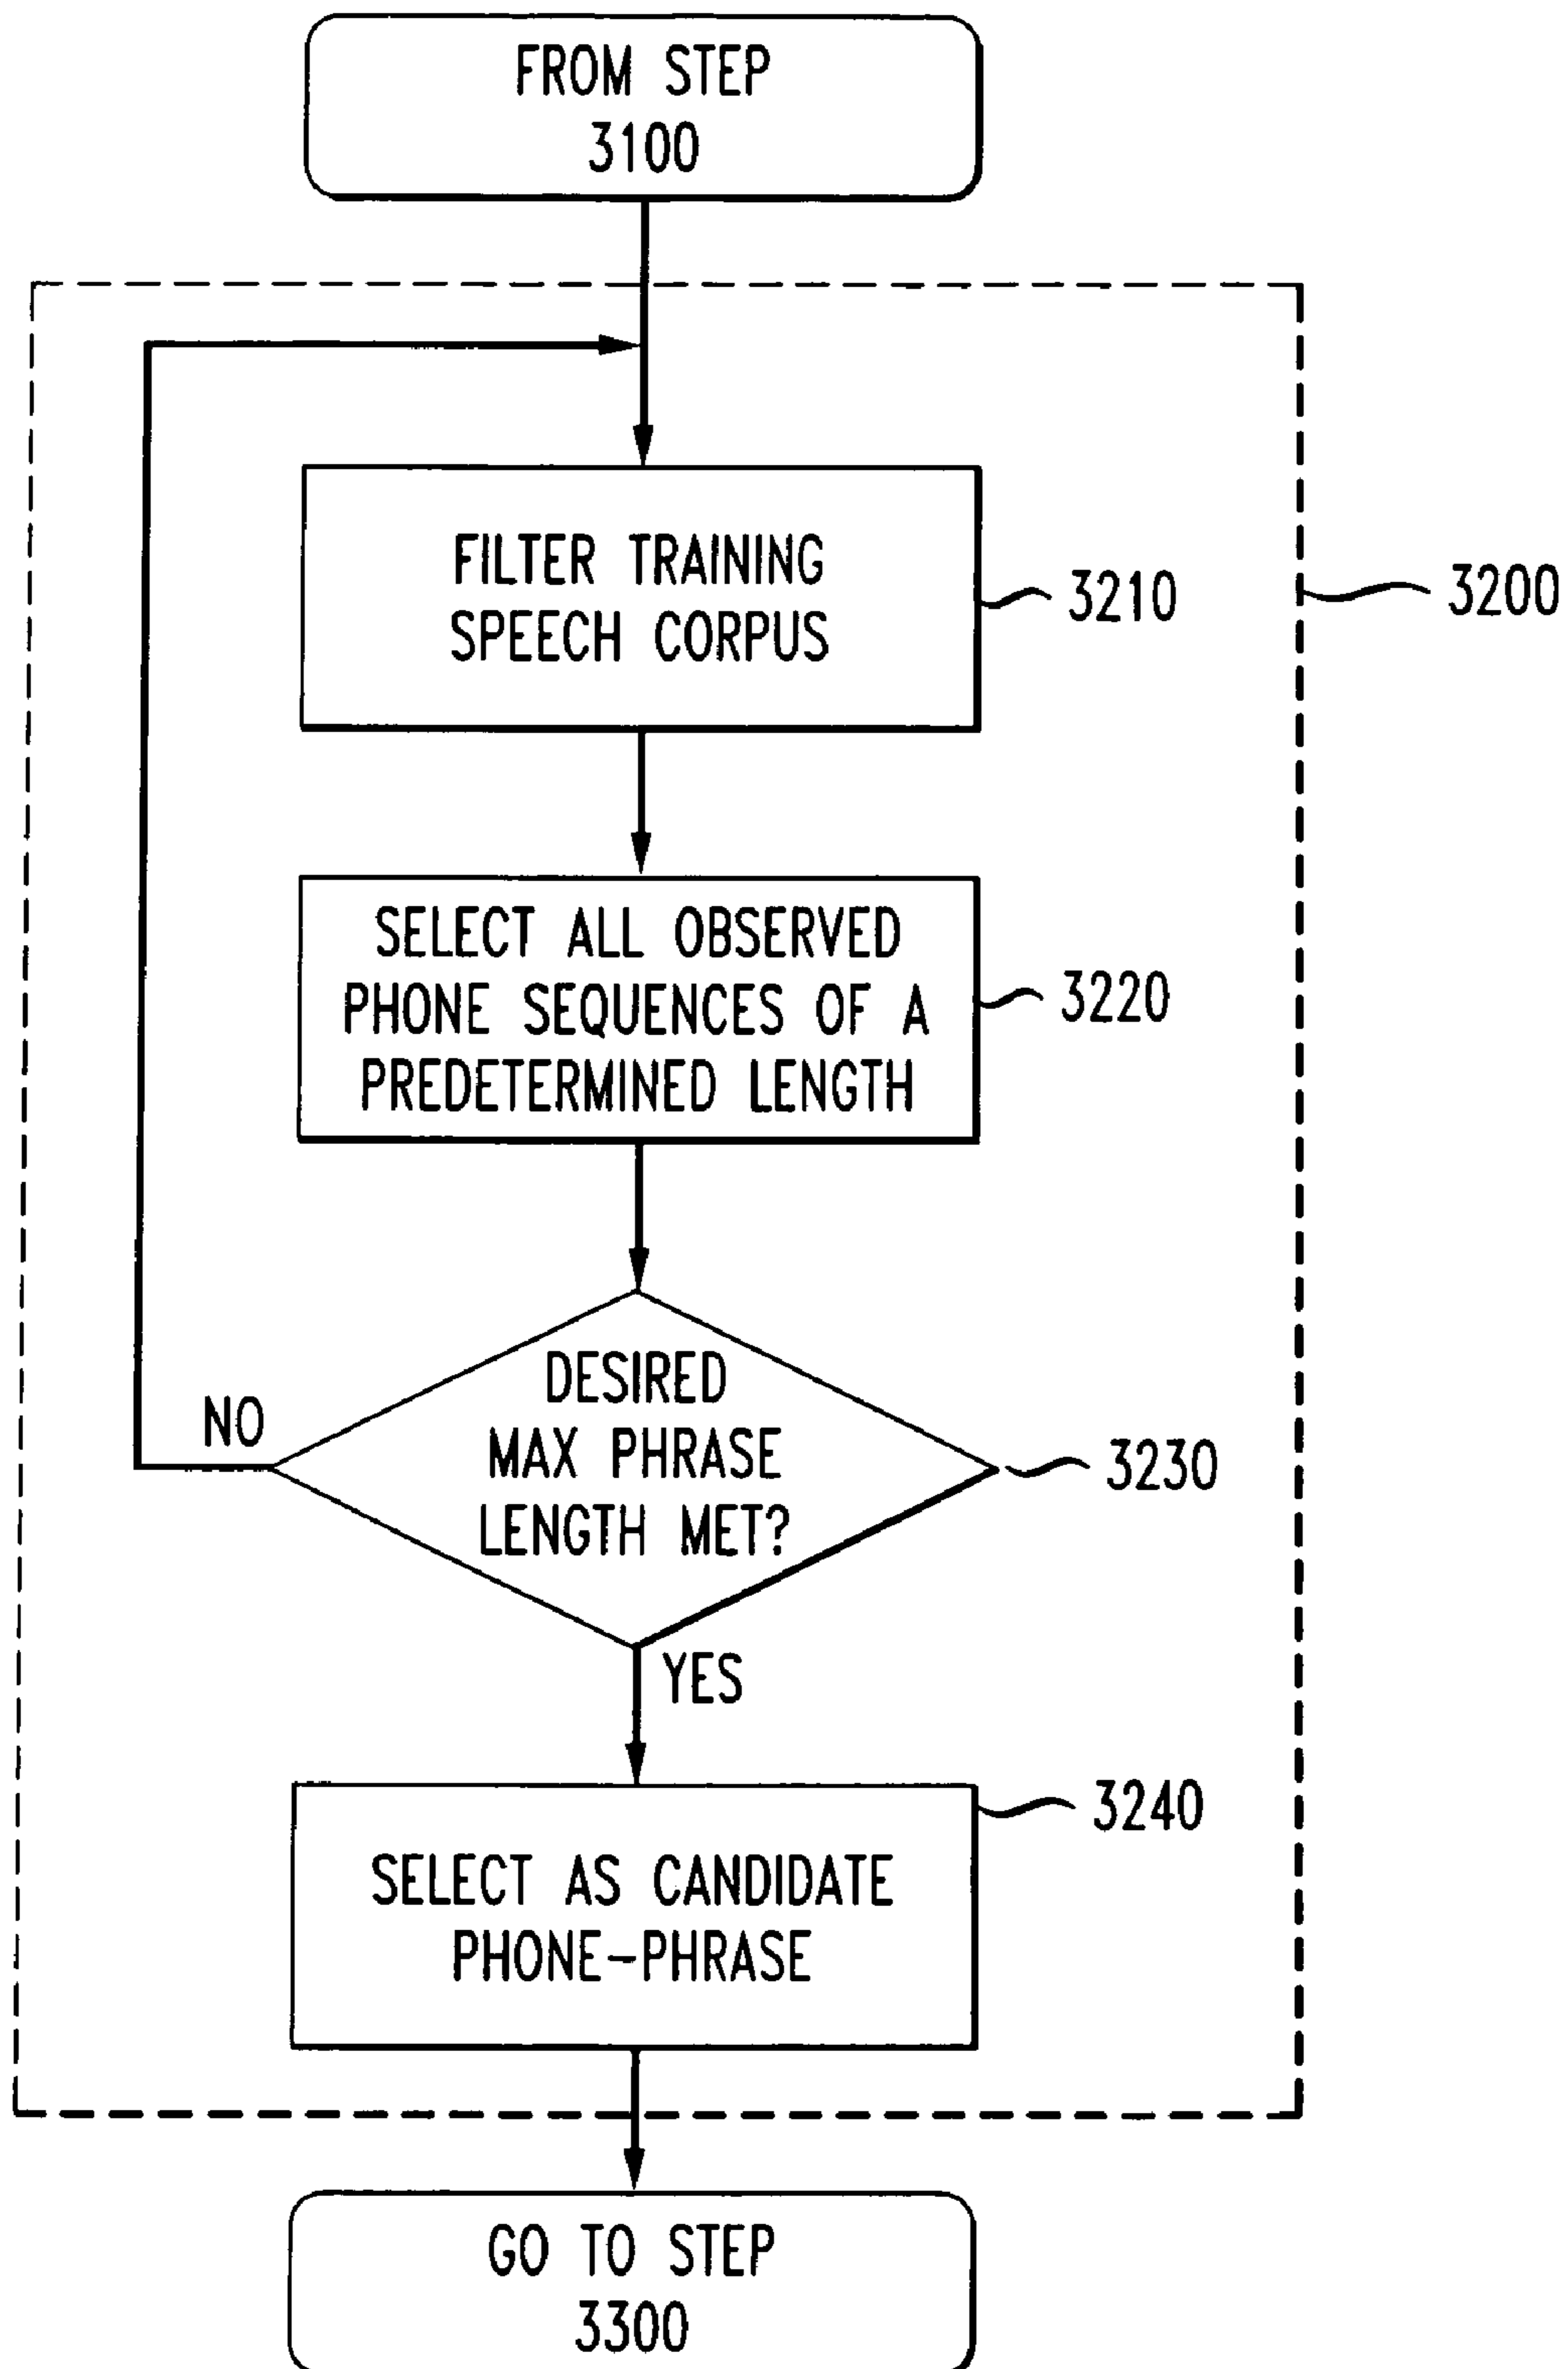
FROM STEP 3100

FILTER TRAINING SPEECH CORPUS

3210

3200

SELECT ALL OBSERVED PHONE SEQUENCES OF A PREDETERMINED LENGTH

3220

NO

DESIRED MAX PHRASE LENGTH MET?

3230

YES

3240

SELECT AS CANDIDATE PHONE-PHRASE

GO TO STEP 3300